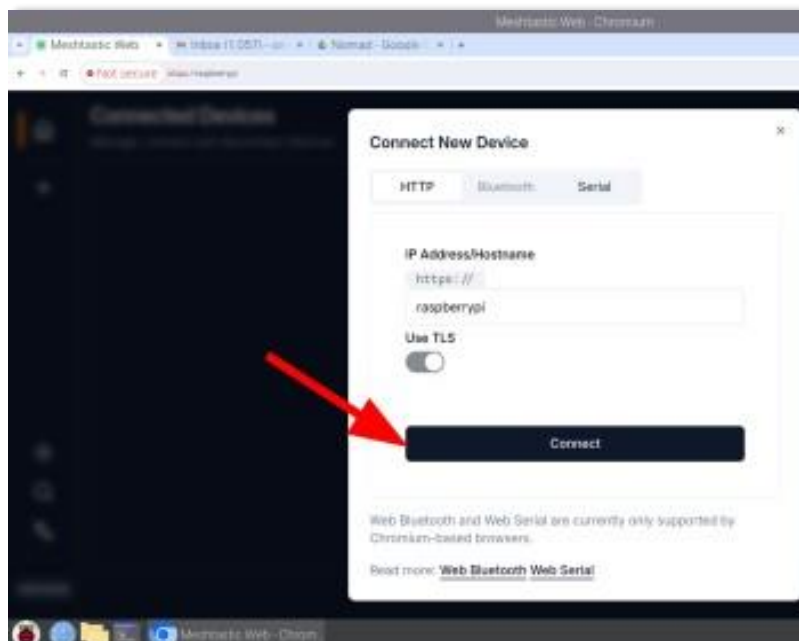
Meshtastic Web - Chromium

Meshtastic Web × Inbox (1,057) - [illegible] × Nomad - Google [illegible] × +

Not secure https://raspberrypi

Connected Devices

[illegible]

Connect New Device

×

HTTP Bluetooth Serial

IP Address/Hostname

https://

raspberrypi

Use TLS

Connect

Web Bluetooth and Web Serial are currently only supported by Chromium-based browsers.

Read more: Web Bluetooth Web Serial

Meshtastic Web - Chrom